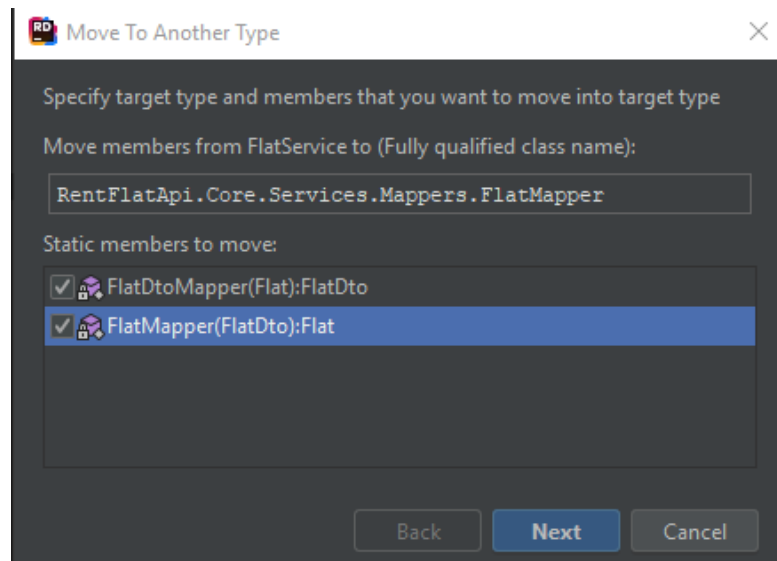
RD Move To Another Type

Specify target type and members that you want to move into target type

Move members from FlatService to (Fully qualified class name):

RentFlatApi.Core.Services.Mappers.FlatMapper

Static members to move:

FlatDtoMapper(Flat):FlatDto
FlatMapper(FlatDto):Flat

Back Next Cancel